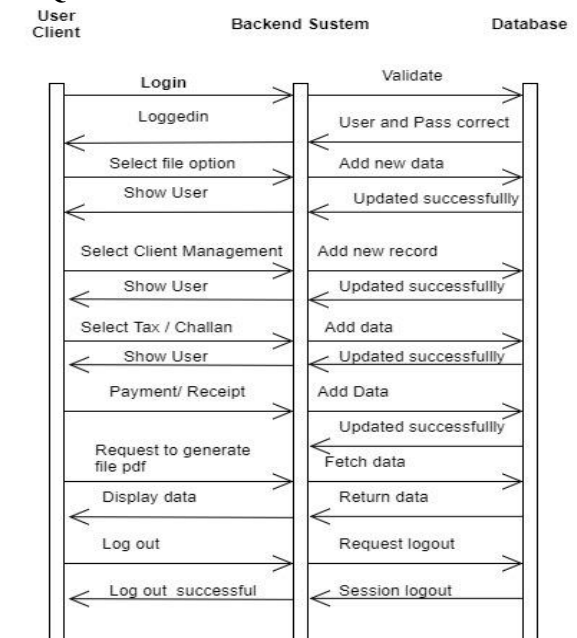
User Client

Backend Sustem

Database

Login

Validate

Loggedin

User and Pass correct

Select file option

Add new data

Show User

Updated successfullly

Select Client Management

Add new record

Show User

Updated successfullly

Select Tax / Challan

Add data

Show User

Updated successfullly

Payment/ Receipt

Add Data

Updated successfullly

Request to generate file pdf

Fetch data

Display data

Return data

Log out

Request logout

Log out successful

Session logout